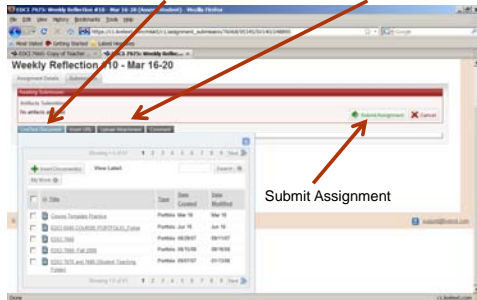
EDCI 7675: Weekly Reflection #10 - Mar 16-20 (Assessed Student) - Mozilla Firefox
File Edit View History Bookmarks Tools Help
Google
Most Visited Getting Started Latest Headlines
EDCI 7665: Copy of Teacher... EDCI 7675: Weekly Reflec...
Weekly Reflection #10 - Mar 16-20
Assignment Details Submission
Pending Submission
Artifacts Submitted
No artifacts a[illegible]
Submit Assignment Cancel
Live Text Document Insert URL Upload Attachment Comment
Showing 1-8 of 57 1 2 3 4 5 6 7 8 Next
Insert Document(s) View Latest Search
My Work
Title Type Date Created Date Modified
Course Template Practice Portfolio Mar 16 Mar 16
EDCI 8440 COURSE PORTFOLIO Pulse Portfolio Jun 16 Jun 16
EDCI 7665 Portfolio 06/28/07 09/11/07
EDCI 7665: Fall 2008 Portfolio 08/15/08 08/16/08
EDCI 7675 and 7685 (Student Teaching Folder) Portfolio 09/07/07 01/13/08
Showing 1-8 of 57 1 2 3 4 5 6 7 8 Next
Submit Assignment
support@livetext.com
Done